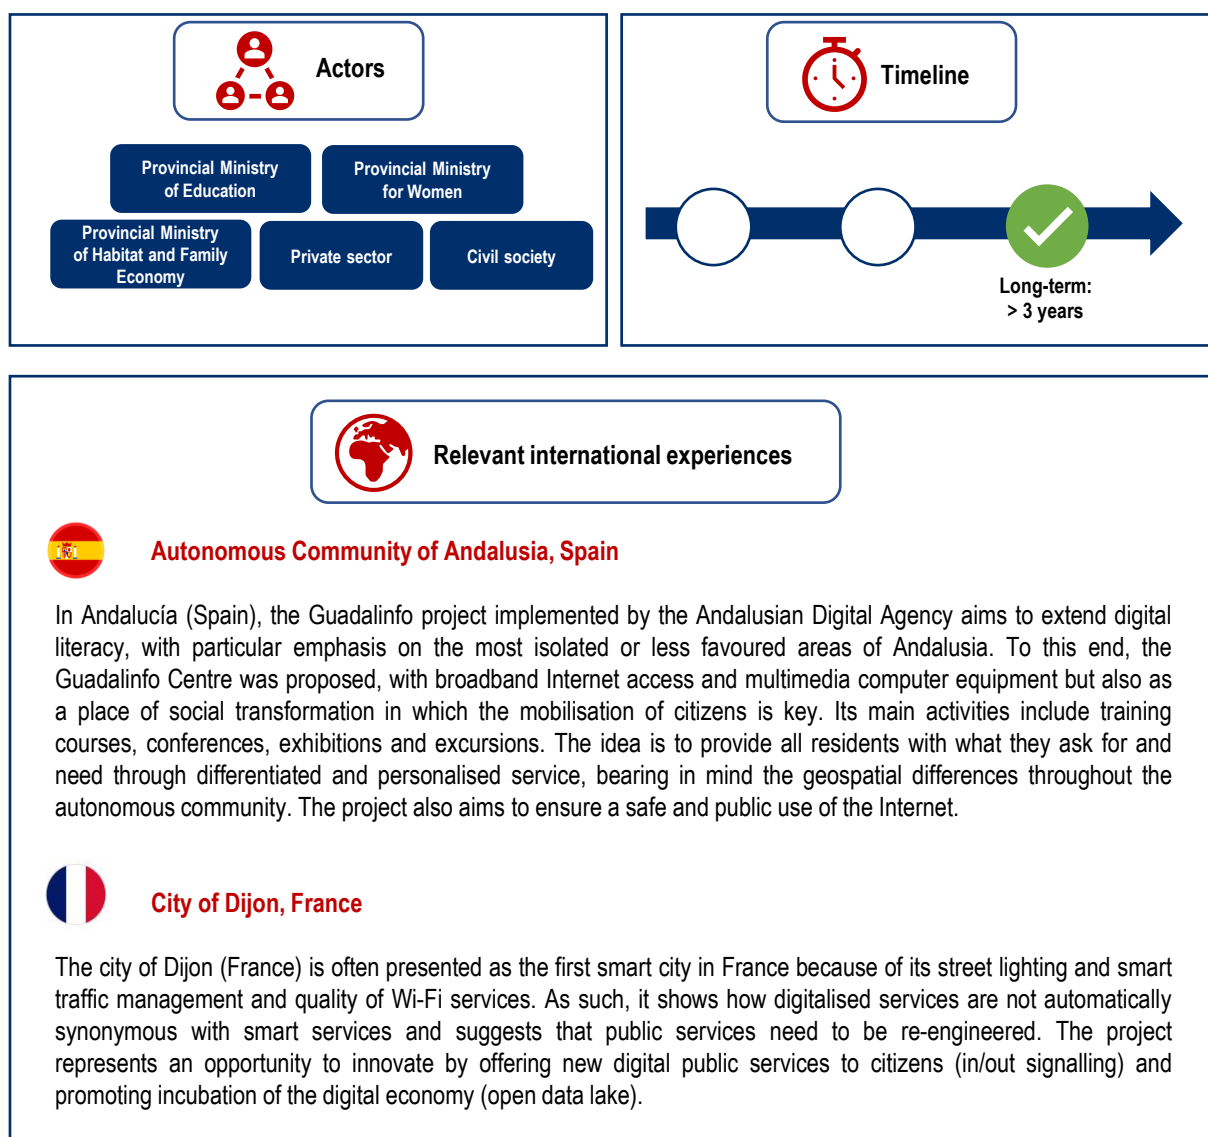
Actors

Provincial Ministry of Education

Provincial Ministry for Women

Provincial Ministry of Habitat and Family Economy

Private sector

Civil society

Timeline

Long-term: > 3 years

Relevant international experiences

Autonomous Community of Andalusia, Spain

In Andalucía (Spain), the Guadalinfo project implemented by the Andalusian Digital Agency aims to extend digital literacy, with particular emphasis on the most isolated or less favoured areas of Andalusia. To this end, the Guadalinfo Centre was proposed, with broadband Internet access and multimedia computer equipment but also as a place of social transformation in which the mobilisation of citizens is key. Its main activities include training courses, conferences, exhibitions and excursions. The idea is to provide all residents with what they ask for and need through differentiated and personalised service, bearing in mind the geospatial differences throughout the autonomous community. The project also aims to ensure a safe and public use of the Internet.

City of Dijon, France

The city of Dijon (France) is often presented as the first smart city in France because of its street lighting and smart traffic management and quality of Wi-Fi services. As such, it shows how digitalised services are not automatically synonymous with smart services and suggests that public services need to be re-engineered. The project represents an opportunity to innovate by offering new digital public services to citizens (in/out signalling) and promoting incubation of the digital economy (open data lake).